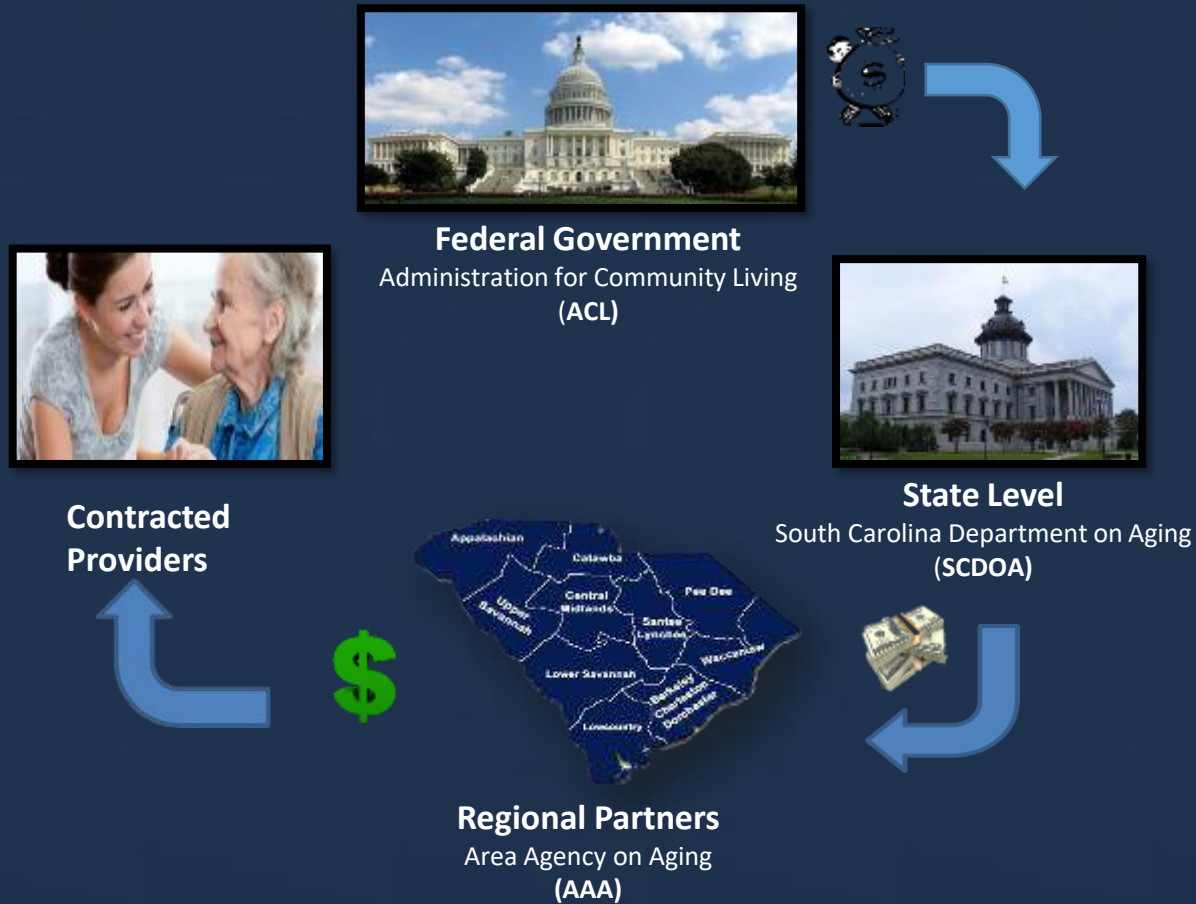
Federal Government
Administration for Community Living
(ACL)

State Level
South Carolina Department on Aging
(SCDOA)

Appalachian
Catawba
Upper Savannah
Central Midlands
Pee Dee
Santee Lynches
Waccamaw
Lower Savannah
Berkeley Charleston Dorchester
Lowcountry

Regional Partners
Area Agency on Aging
(AAA)

Contracted Providers